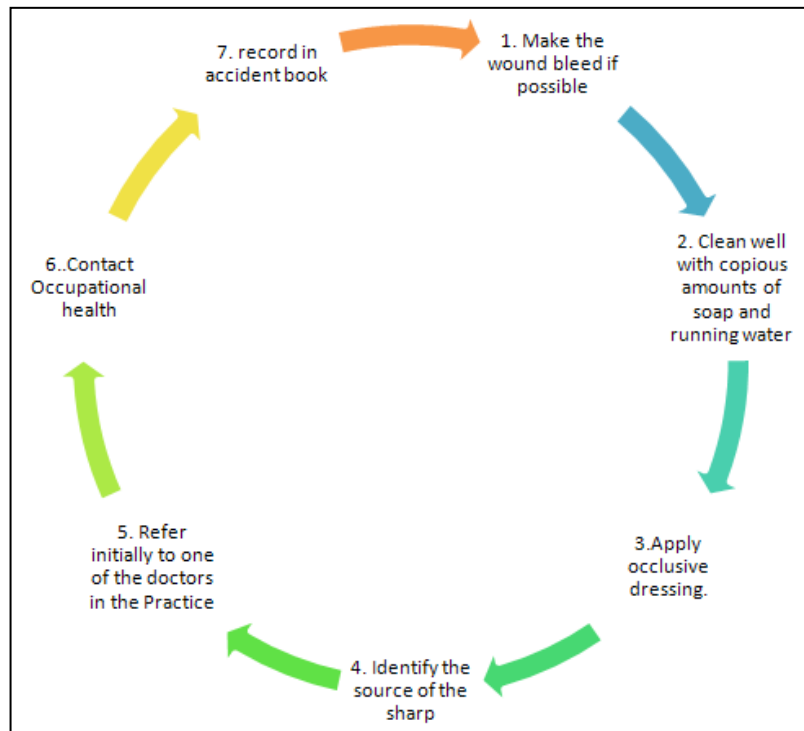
1. Make the wound bleed if possible

2. Clean well with copious amounts of soap and running water

3.Apply occlusive dressing.

4. Identify the source of the sharp

5. Refer initially to one of the doctors in the Practice

6..Contact Occupational health

7. record in accident book